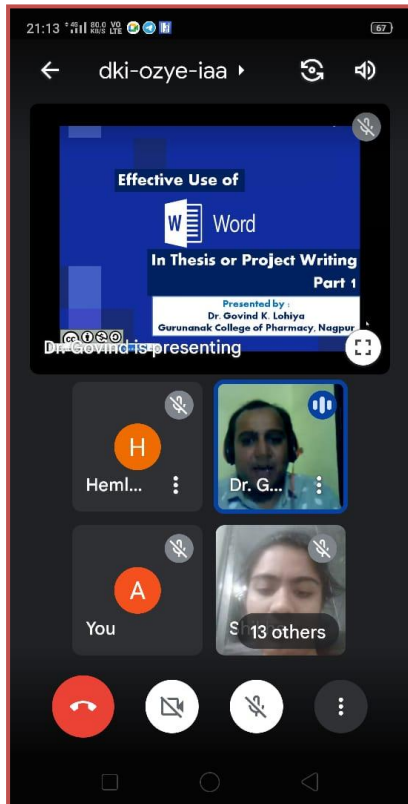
21:13 4G 80.0 KB/S VO LTE 67

dki-ozye-iaa

Effective Use of

Word

In Thesis or Project Writing

Part 1

Presented by :
Dr. Govind K. Lohiya
Gurunanak College of Pharmacy, Nagpur

Dr Govind is presenting

H

Heml...

Dr. G...

A

You

Sh

13 others